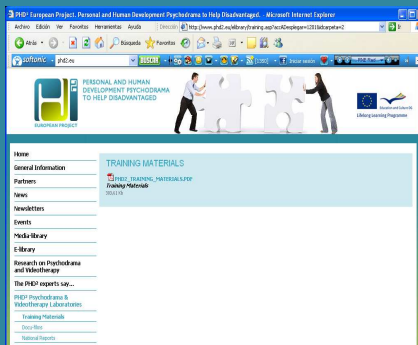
PHD² European Project. Personal and Human Development Psychodrama to Help Disadvantaged. - Microsoft Internet Explorer

Archivo Edición Ver Favoritos Herramientas Ayuda

Atrás Búsqueda Favoritos

Dirección http://www.phd2.eu/elibrary/training.asp?accAltrepliegar=12018idcarpeta=2

softonic phd2.eu BUSCAR Iniciar sesión

PERSONAL AND HUMAN DEVELOPMENT PSYCHODRAMA TO HELP DISADVANTAGED

EUROPEAN PROJECT

Education and Culture DG
Lifelong Learning Programme

Home
General Information
Partners
News
Newsletters
Events
Media library
E-library
Research on Psychodrama and Videotherapy
The PHD² experts say...
PHD² Psychodrama & Videotherapy Laboratories
Training Materials
Docu-films
National Reports

TRAINING MATERIALS

PHD2_TRAINING_MATERIALS.PDF
Training Materials
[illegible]